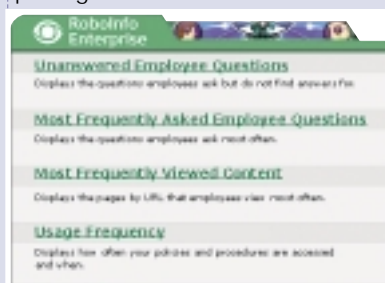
RoboInfo Enterprise

Unanswered Employee Questions
Displays the questions employees ask but do not find answers for.

Most Frequently Asked Employee Questions
Displays the questions employees ask most often.

Most Frequently Viewed Content
Displays the pages by URL that employees view most often.

Usage Frequency
Displays how often your policies and procedures are accessed and when.